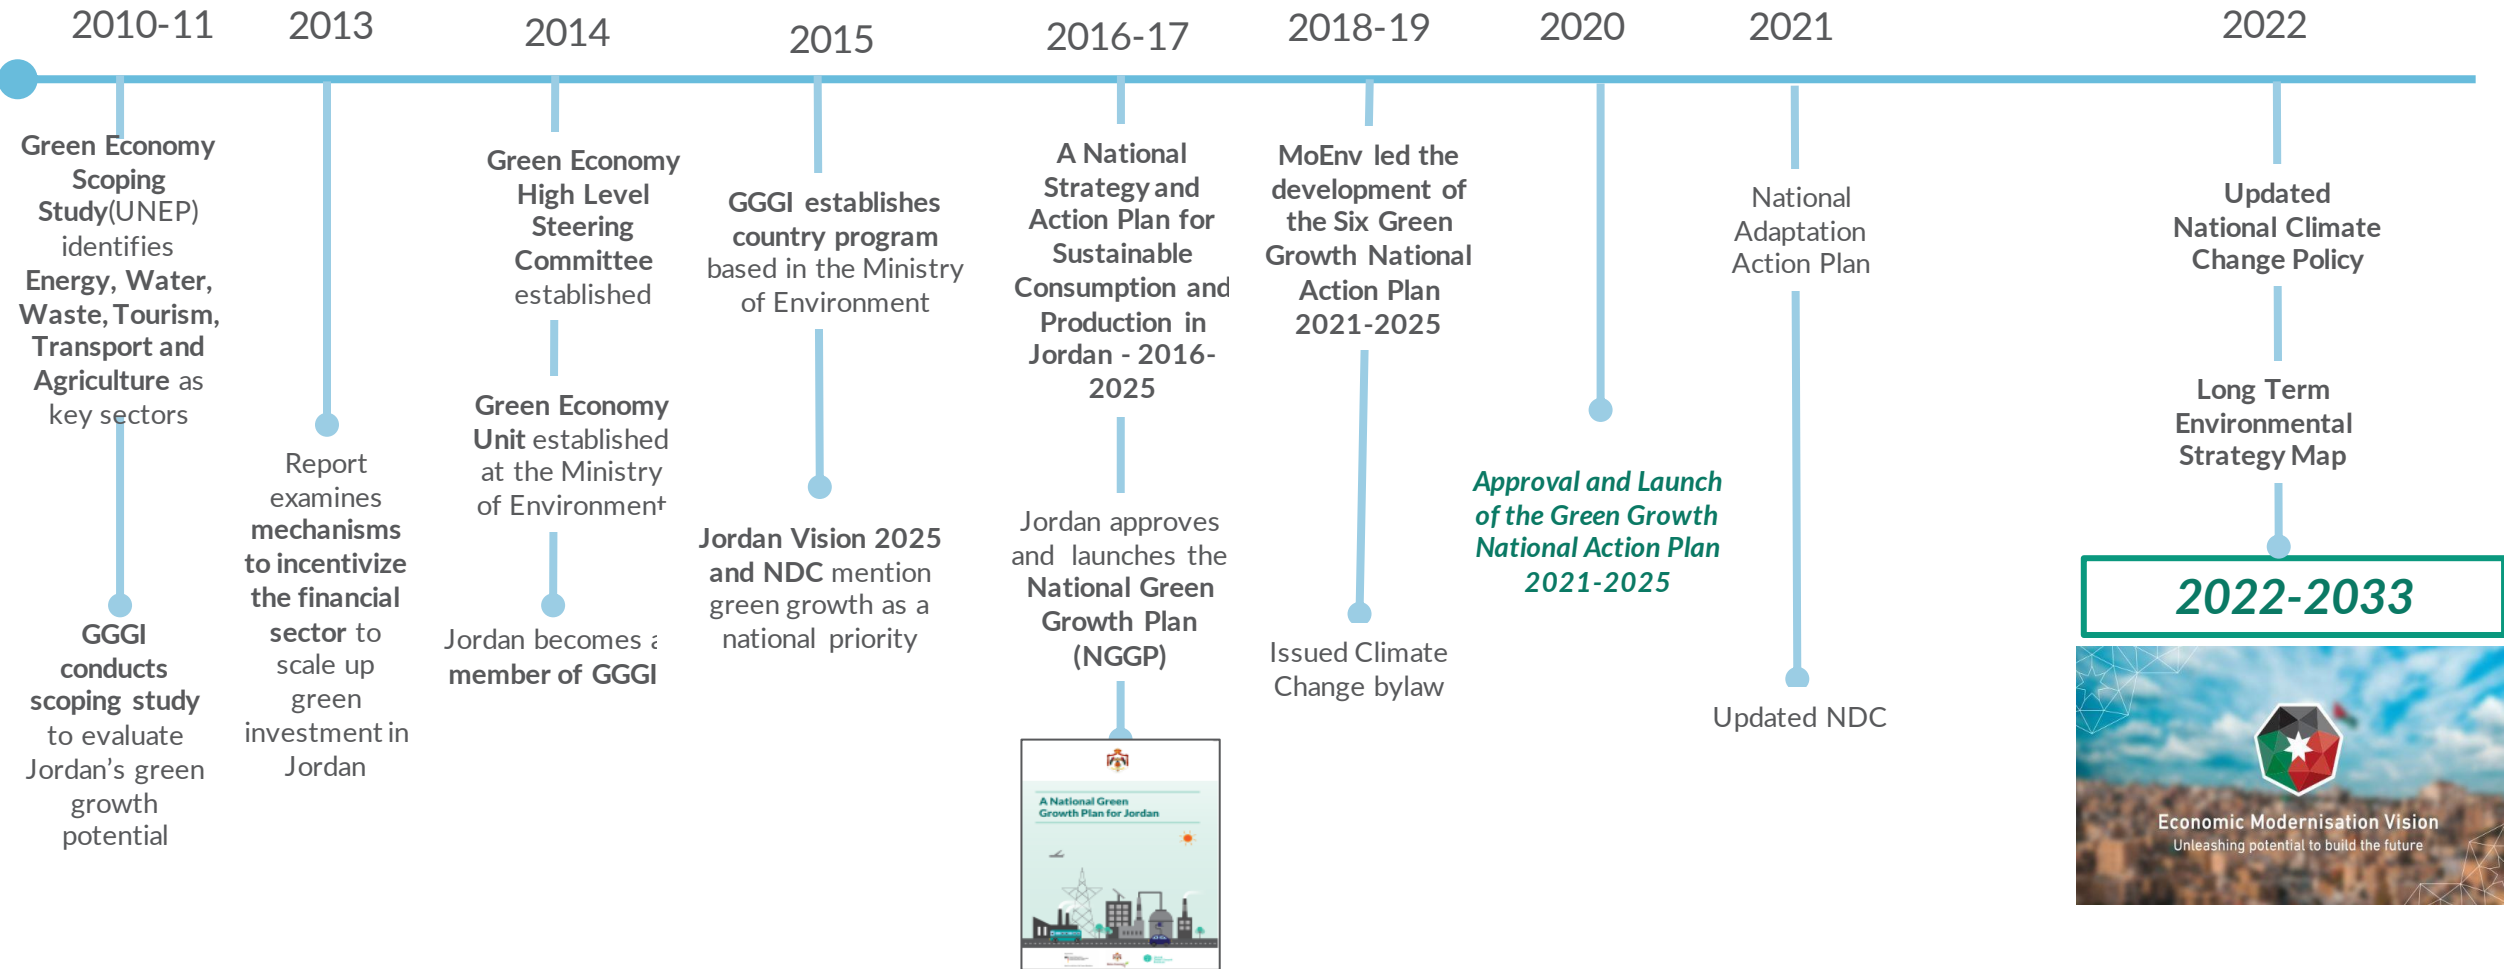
2010-11

Green Economy Scoping Study(UNEP) identifies Energy, Water, Waste, Tourism, Transport and Agriculture as key sectors

GGGI conducts scoping study to evaluate Jordan's green growth potential

2013

Report examines mechanisms to incentivize the financial sector to scale up green investment in Jordan

2014

Green Economy High Level Steering Committee established

Green Economy Unit established at the Ministry of Environment

Jordan becomes a member of GGGI

2015

GGGI establishes country program based in the Ministry of Environment

Jordan Vision 2025 and NDC mention green growth as a national priority

2016-17

A National Strategy and Action Plan for Sustainable Consumption and Production in Jordan - 2016-2025

Jordan approves and launches the National Green Growth Plan (NGGP)

A National Green Growth Plan for Jordan

2018-19

MoEnv led the development of the Six Green Growth National Action Plan 2021-2025

Issued Climate Change bylaw

2020

Approval and Launch of the Green Growth National Action Plan 2021-2025

2021

National Adaptation Action Plan

Updated NDC

2022

Updated National Climate Change Policy

Long Term Environmental Strategy Map

2022-2033

Economic Modernisation Vision
Unleashing potential to build the future